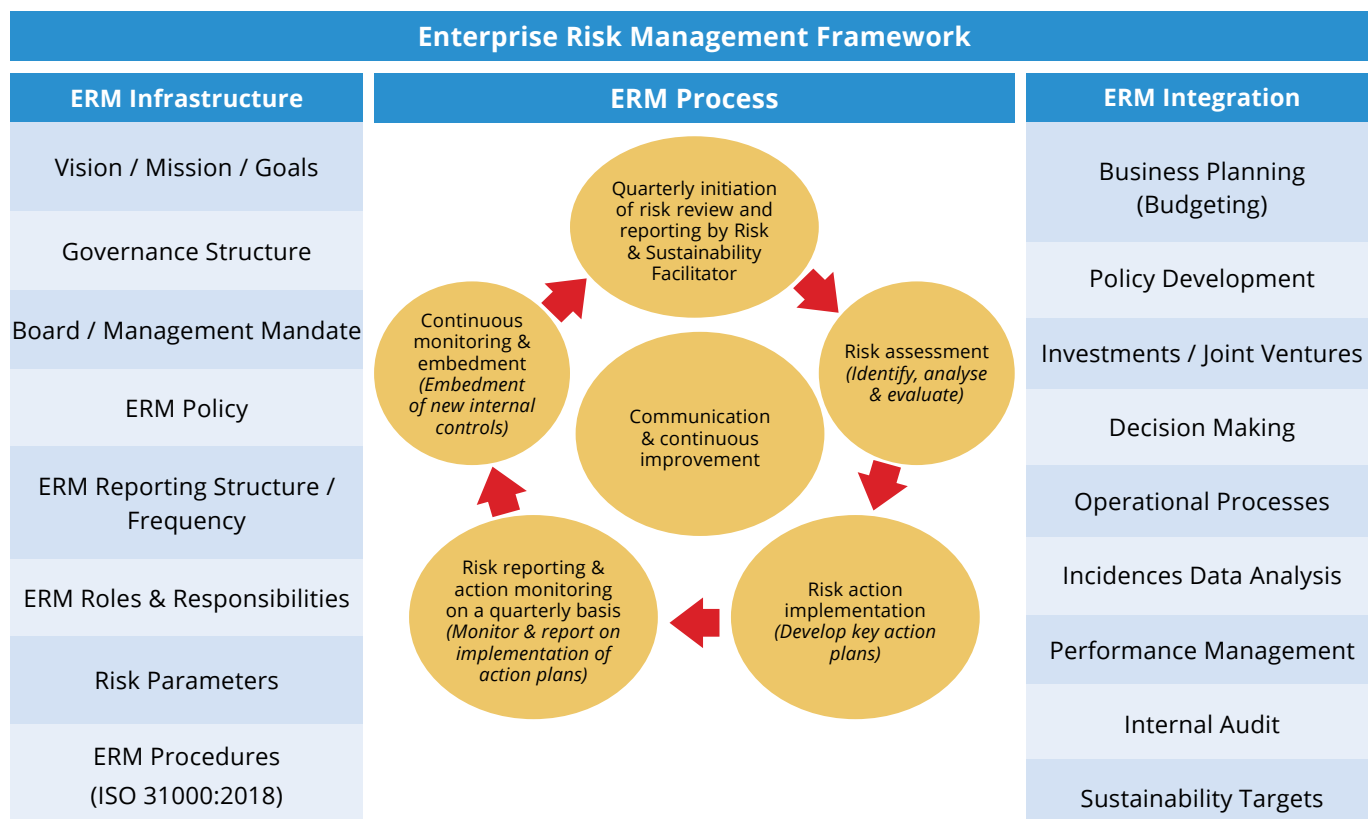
Enterprise Risk Management Framework

ERM Infrastructure

Vision / Mission / Goals

Governance Structure

Board / Management Mandate

ERM Policy

ERM Reporting Structure / Frequency

ERM Roles & Responsibilities

Risk Parameters

ERM Procedures (ISO 31000:2018)

ERM Process

Quarterly initiation of risk review and reporting by Risk & Sustainability Facilitator

Risk assessment *(Identify, analyse & evaluate)*

Risk action implementation *(Develop key action plans)*

Risk reporting & action monitoring on a quarterly basis *(Monitor & report on implementation of action plans)*

Continuous monitoring & embedment *(Embedment of new internal controls)*

Communication & continuous improvement

ERM Integration

Business Planning (Budgeting)

Policy Development

Investments / Joint Ventures

Decision Making

Operational Processes

Incidences Data Analysis

Performance Management

Internal Audit

Sustainability Targets